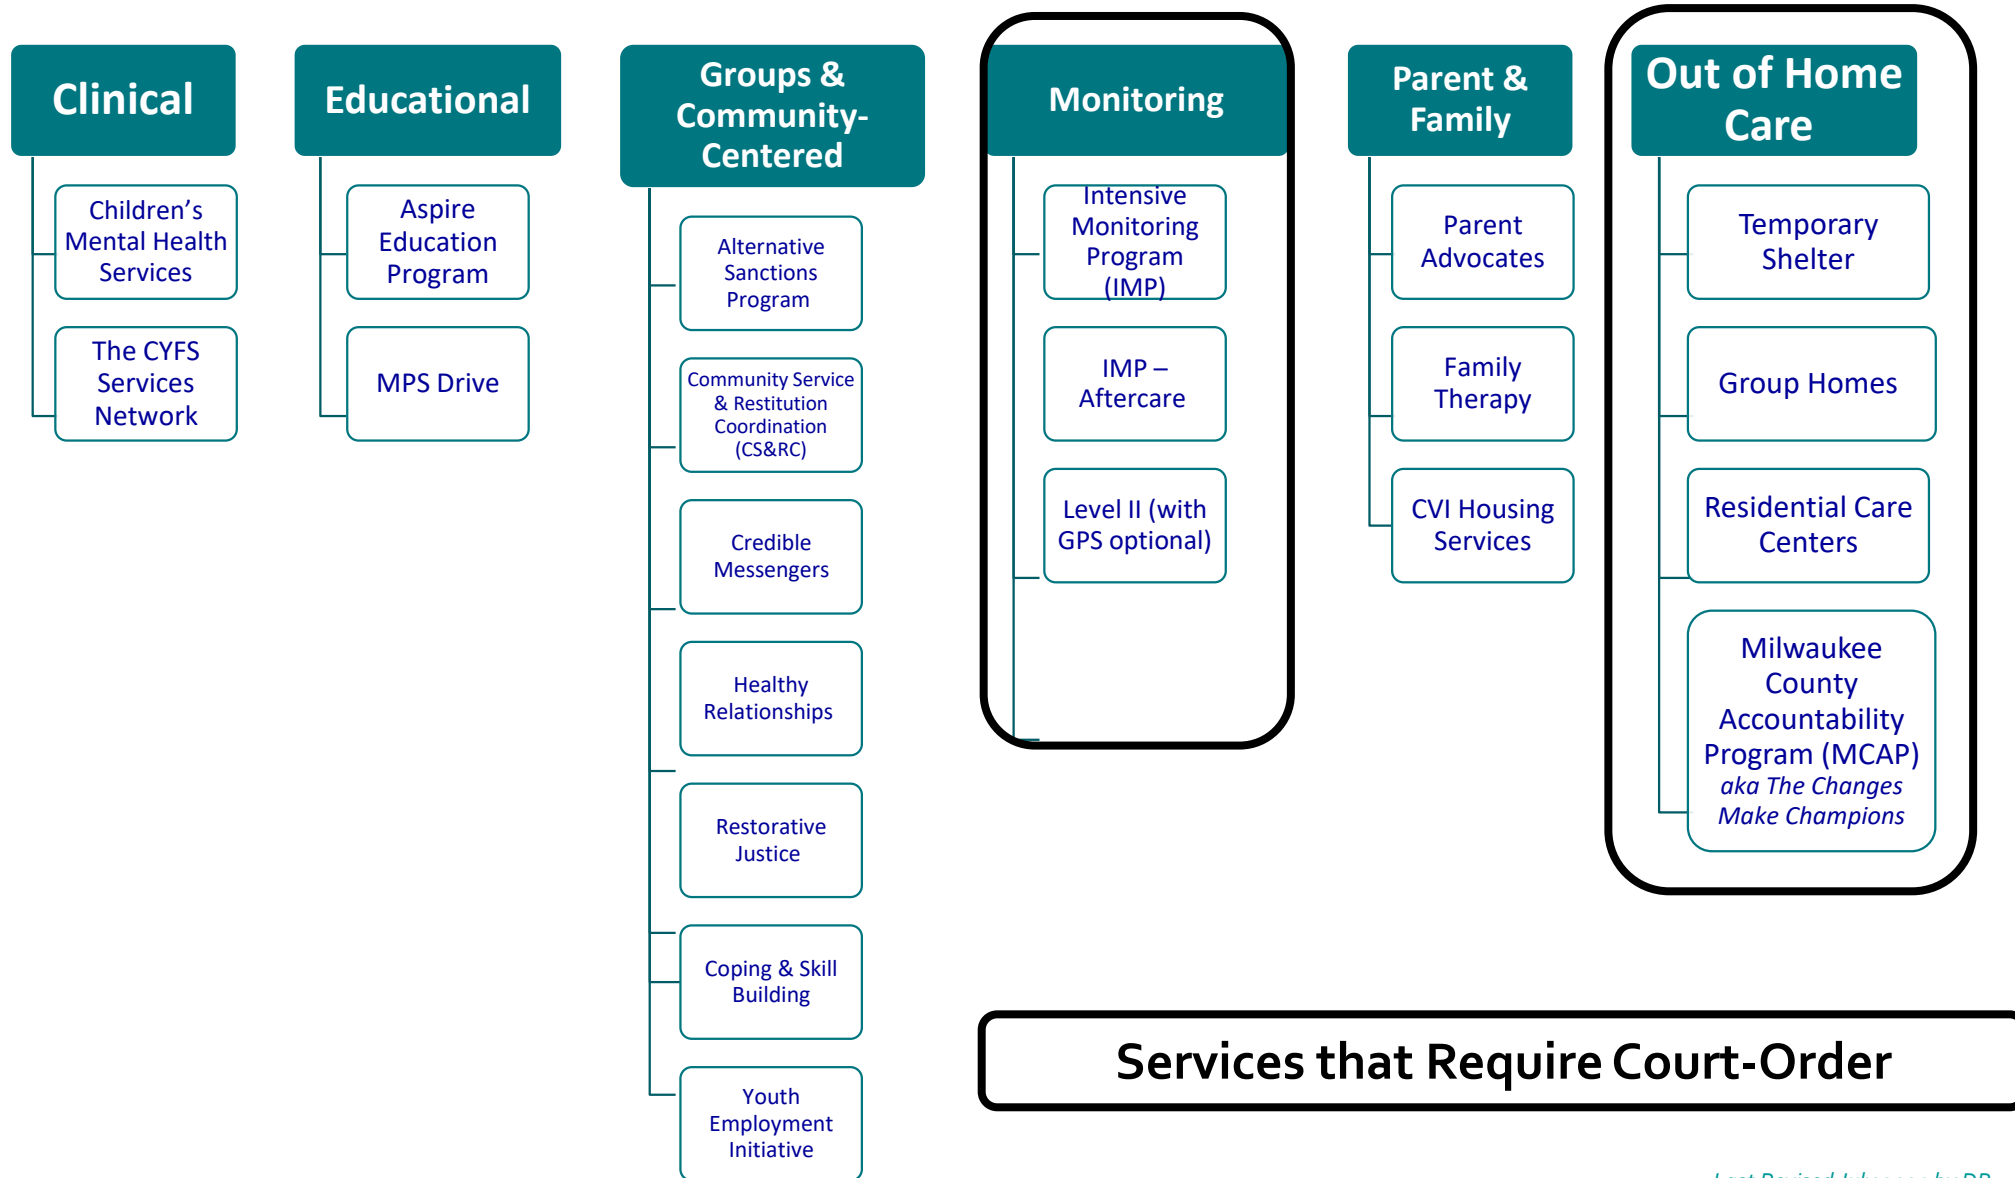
Clinical

Children's Mental Health Services

The CYFS Services Network

Educational

Aspire Education Program

MPS Drive

Groups & Community-Centered

Alternative Sanctions Program

Community Service & Restitution Coordination (CS&RC)

Credible Messengers

Healthy Relationships

Restorative Justice

Coping & Skill Building

Youth Employment Initiative

Monitoring

Intensive Monitoring Program (IMP)

IMP – Aftercare

Level II (with GPS optional)

Parent & Family

Parent Advocates

Family Therapy

CVI Housing Services

Out of Home Care

Temporary Shelter

Group Homes

Residential Care Centers

Milwaukee County Accountability Program (MCAP) *aka The Changes Make Champions*

Services that Require Court-Order

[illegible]